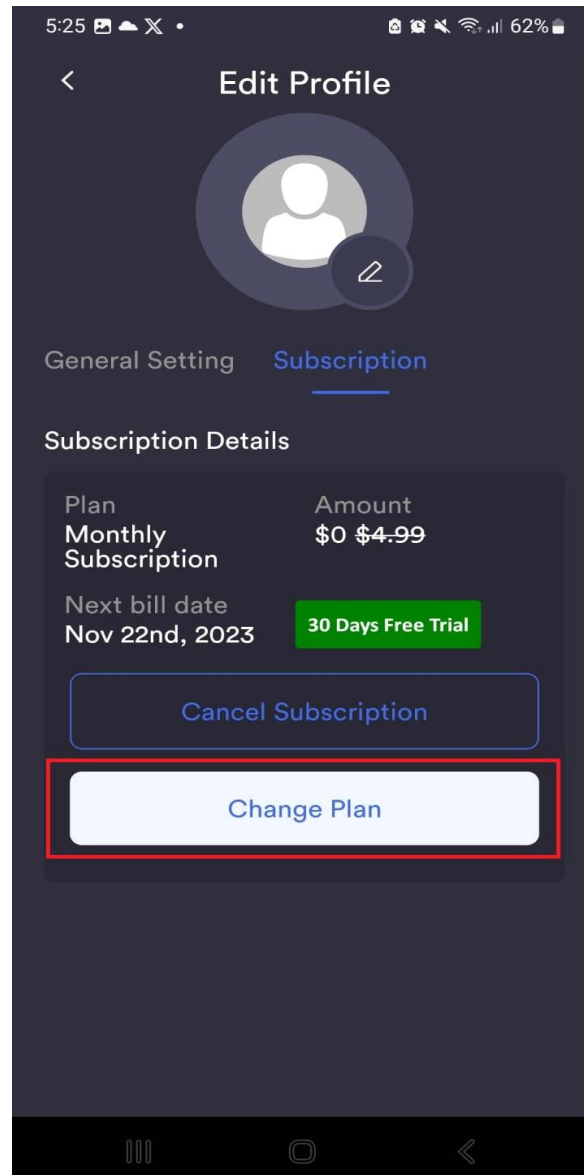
5:25 62%

<

Edit Profile

General Setting Subscription

Subscription Details

Plan
Monthly Subscription

Amount
$0 ~~$4.99~~

Next bill date
Nov 22nd, 2023

30 Days Free Trial

Cancel Subscription

Change Plan